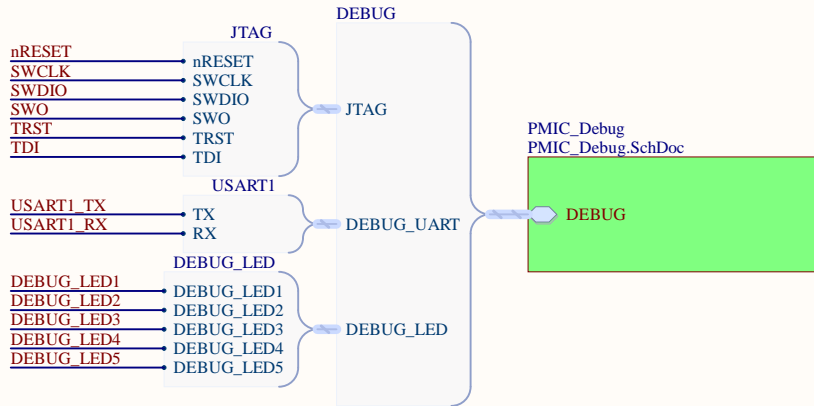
JTAG

DEBUG

nRESET
SWCLK
SWDIO
SWO
TRST
TDI

nRESET
SWCLK
SWDIO
SWO
TRST
TDI

JTAG

PMIC_Debug
PMIC_Debug.SchDoc

USART1

USART1_TX
USART1_RX

TX
RX

DEBUG_UART

DEBUG

DEBUG_LED

DEBUG_LED1
DEBUG_LED2
DEBUG_LED3
DEBUG_LED4
DEBUG_LED5

DEBUG_LED1
DEBUG_LED2
DEBUG_LED3
DEBUG_LED4
DEBUG_LED5

DEBUG_LED